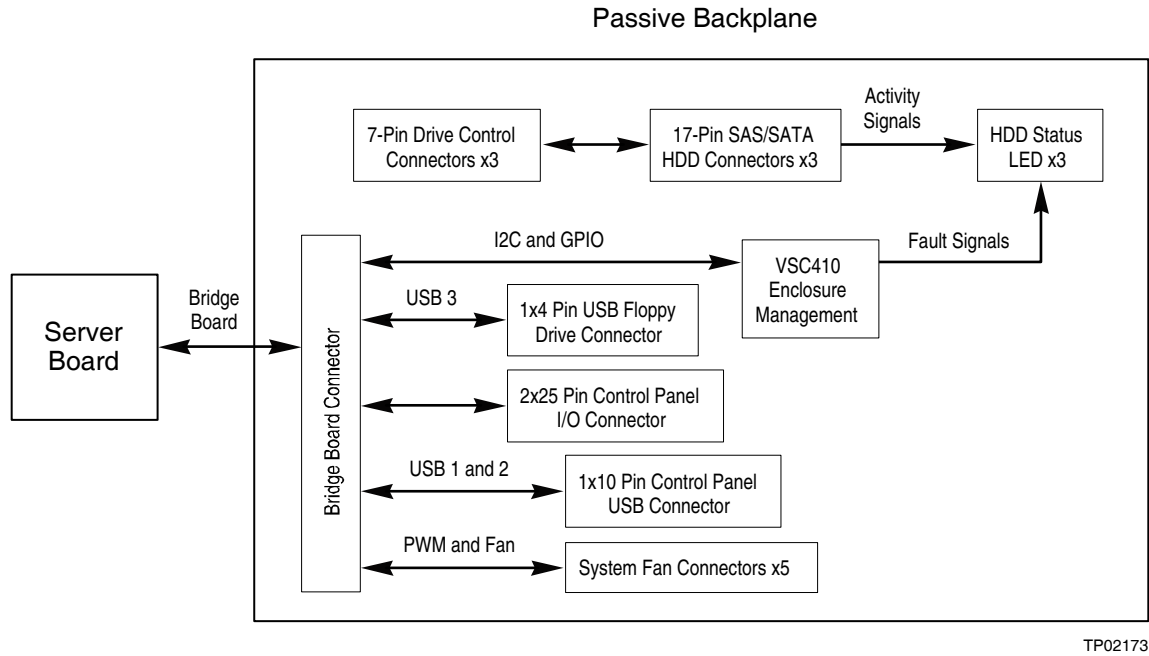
Passive Backplane

7-Pin Drive Control Connectors x3

17-Pin SAS/SATA HDD Connectors x3

Activity Signals

HDD Status LED x3

I2C and GPIO

Fault Signals

VSC410 Enclosure Management

Server Board

Bridge Board

Bridge Board Connector

USB 3

1x4 Pin USB Floppy Drive Connector

2x25 Pin Control Panel I/O Connector

USB 1 and 2

1x10 Pin Control Panel USB Connector

PWM and Fan

System Fan Connectors x5

TP02173